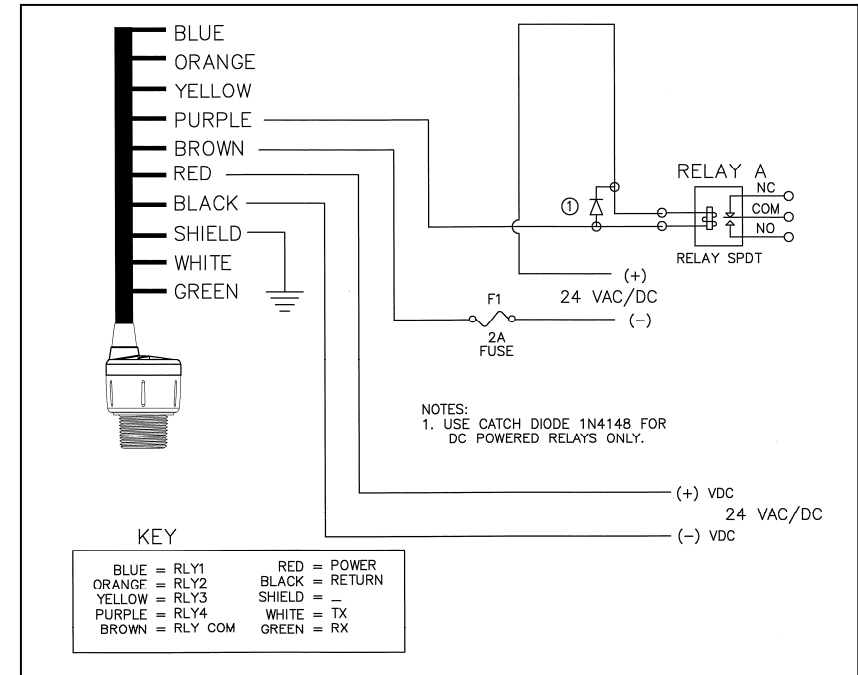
BLUE
ORANGE
YELLOW
PURPLE
BROWN
RED
BLACK
SHIELD
WHITE
GREEN

RELAY A
NC
COM
NO
①
RELAY SPDT
(+)
24 VAC/DC
F1
(–)
2A
FUSE

NOTES:
1. USE CATCH DIODE 1N4148 FOR DC POWERED RELAYS ONLY.

(+) VDC
24 VAC/DC
(–) VDC

KEY

| | |
|---|---|
| BLUE = RLY1 | RED = POWER |
| ORANGF = RLY2 | BLACK = RETURN |
| YELLOW = RLY3 | SHIELD = _ |
| PURPLE = RLY4 | WHITE = TX |
| BROWN = RLY COM | GREEN = RX |